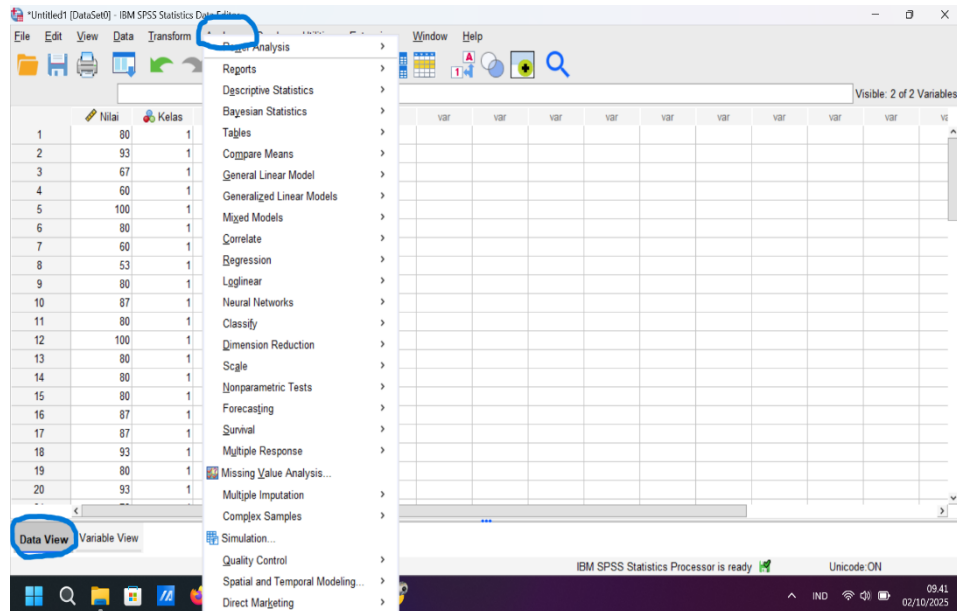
*Untitled1 [DataSet0] - IBM SPSS Statistics Data Editor

File Edit View Data Transform Analyze Graphs Utilities Extensions Window Help

Visible: 2 of 2 Variables

| | Nilai | Kelas | var | var | var | var | var | var | var | var | var | var |
|---|---|---|---|---|---|---|---|---|---|---|---|---|
| 1 | 80 | 1 | | | | | | | | | | |
| 2 | 93 | 1 | | | | | | | | | | |
| 3 | 67 | 1 | | | | | | | | | | |
| 4 | 60 | 1 | | | | | | | | | | |
| 5 | 100 | 1 | | | | | | | | | | |
| 6 | 80 | 1 | | | | | | | | | | |
| 7 | 60 | 1 | | | | | | | | | | |
| 8 | 53 | 1 | | | | | | | | | | |
| 9 | 80 | 1 | | | | | | | | | | |
| 10 | 87 | 1 | | | | | | | | | | |
| 11 | 80 | 1 | | | | | | | | | | |
| 12 | 100 | 1 | | | | | | | | | | |
| 13 | 80 | 1 | | | | | | | | | | |
| 14 | 80 | 1 | | | | | | | | | | |
| 15 | 80 | 1 | | | | | | | | | | |
| 16 | 87 | 1 | | | | | | | | | | |
| 17 | 87 | 1 | | | | | | | | | | |
| 18 | 93 | 1 | | | | | | | | | | |
| 19 | 80 | 1 | | | | | | | | | | |
| 20 | 93 | 1 | | | | | | | | | | |

Power Analysis
Reports
Descriptive Statistics
Bayesian Statistics
Tables
Compare Means
General Linear Model
Generalized Linear Models
Mixed Models
Correlate
Regression
Loglinear
Neural Networks
Classify
Dimension Reduction
Scale
Nonparametric Tests
Forecasting
Survival
Multiple Response
Missing Value Analysis...
Multiple Imputation
Complex Samples
Simulation...
Quality Control
Spatial and Temporal Modeling...
Direct Marketing

Data View Variable View

IBM SPSS Statistics Processor is ready Unicode:ON

IND 09.41 02/10/2025